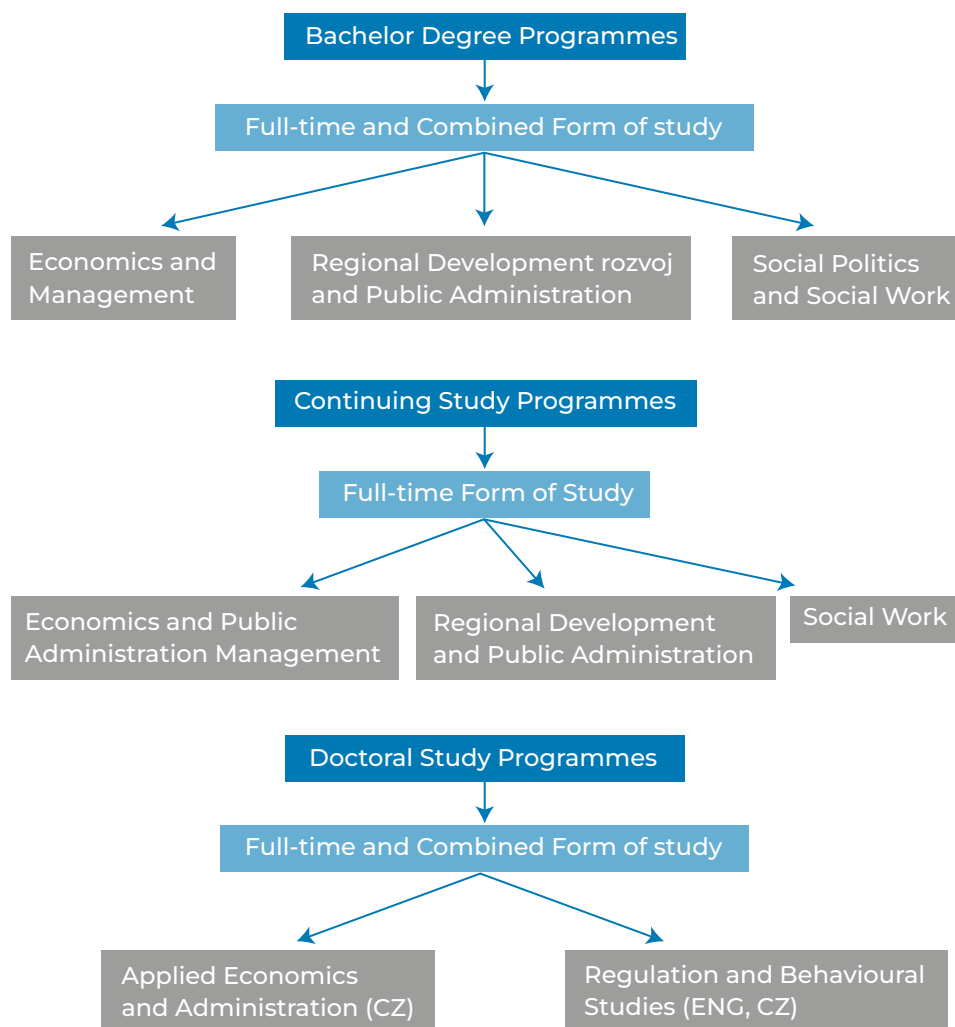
Bachelor Degree Programmes

Full-time and Combined Form of study

Economics and Management

Regional Development rozvoj and Public Administration

Social Politics and Social Work

Continuing Study Programmes

Full-time Form of Study

Economics and Public Administration Management

Regional Development and Public Administration

Social Work

Doctoral Study Programmes

Full-time and Combined Form of study

Applied Economics and Administration (CZ)

Regulation and Behavioural Studies (ENG, CZ)